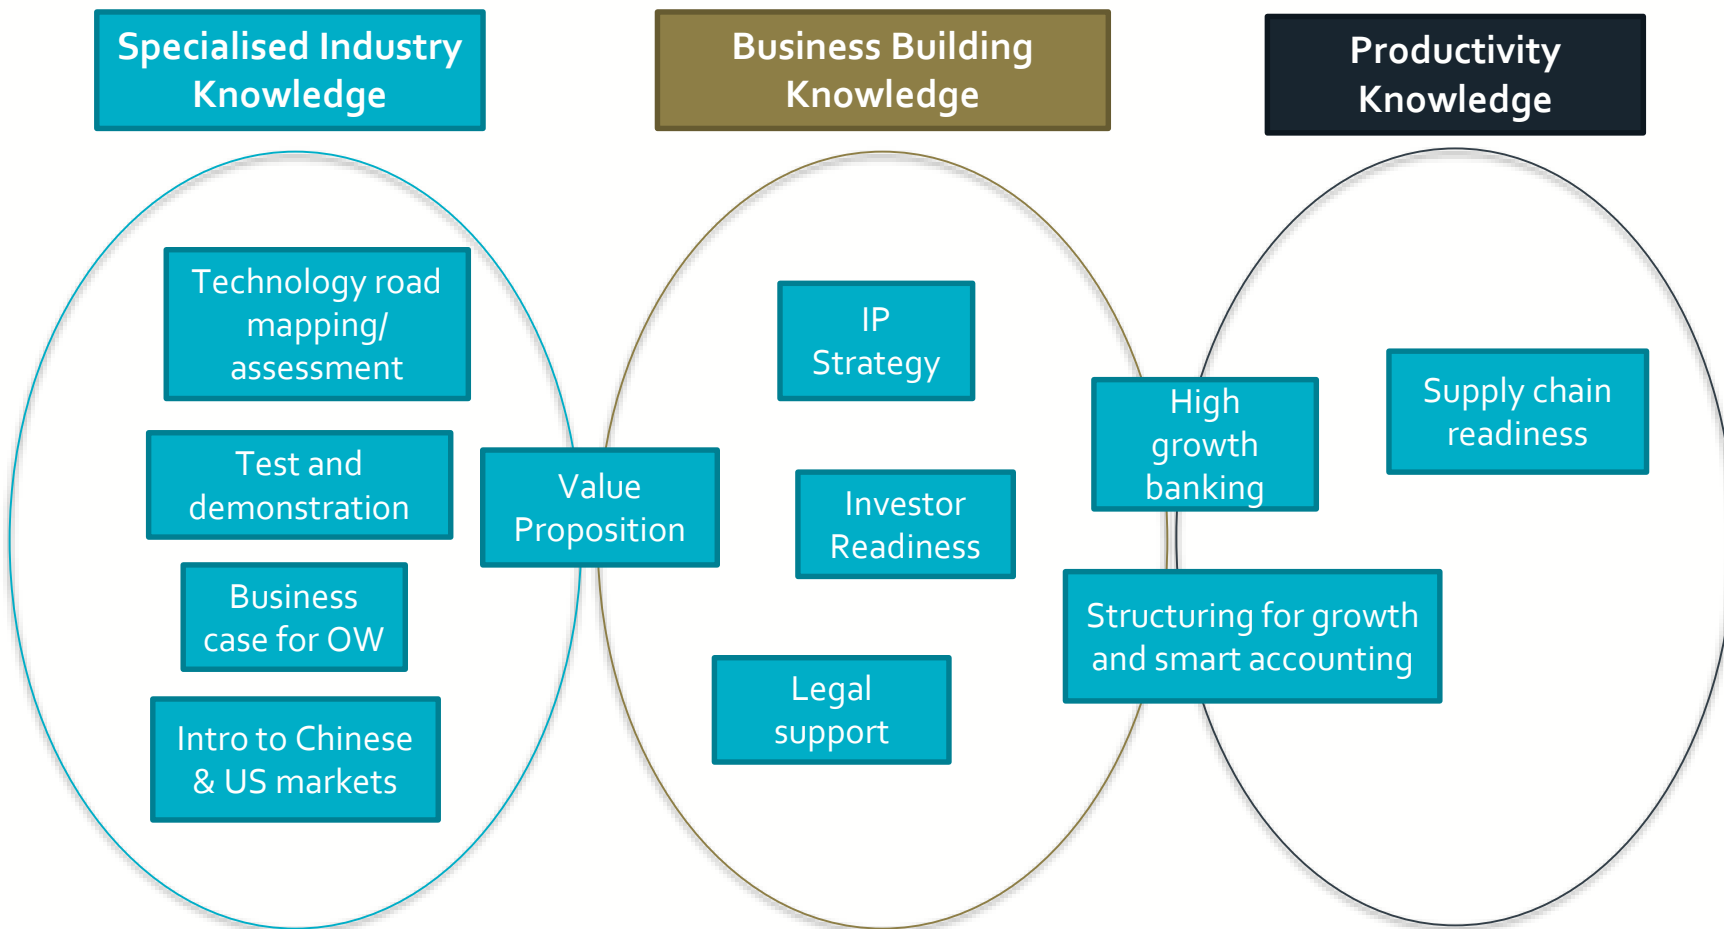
Specialised Industry Knowledge

Business Building Knowledge

Productivity Knowledge

Technology road mapping/ assessment

Test and demonstration

Business case for OW

Intro to Chinese & US markets

Value Proposition

IP Strategy

Investor Readiness

Legal support

High growth banking

Supply chain readiness

Structuring for growth and smart accounting